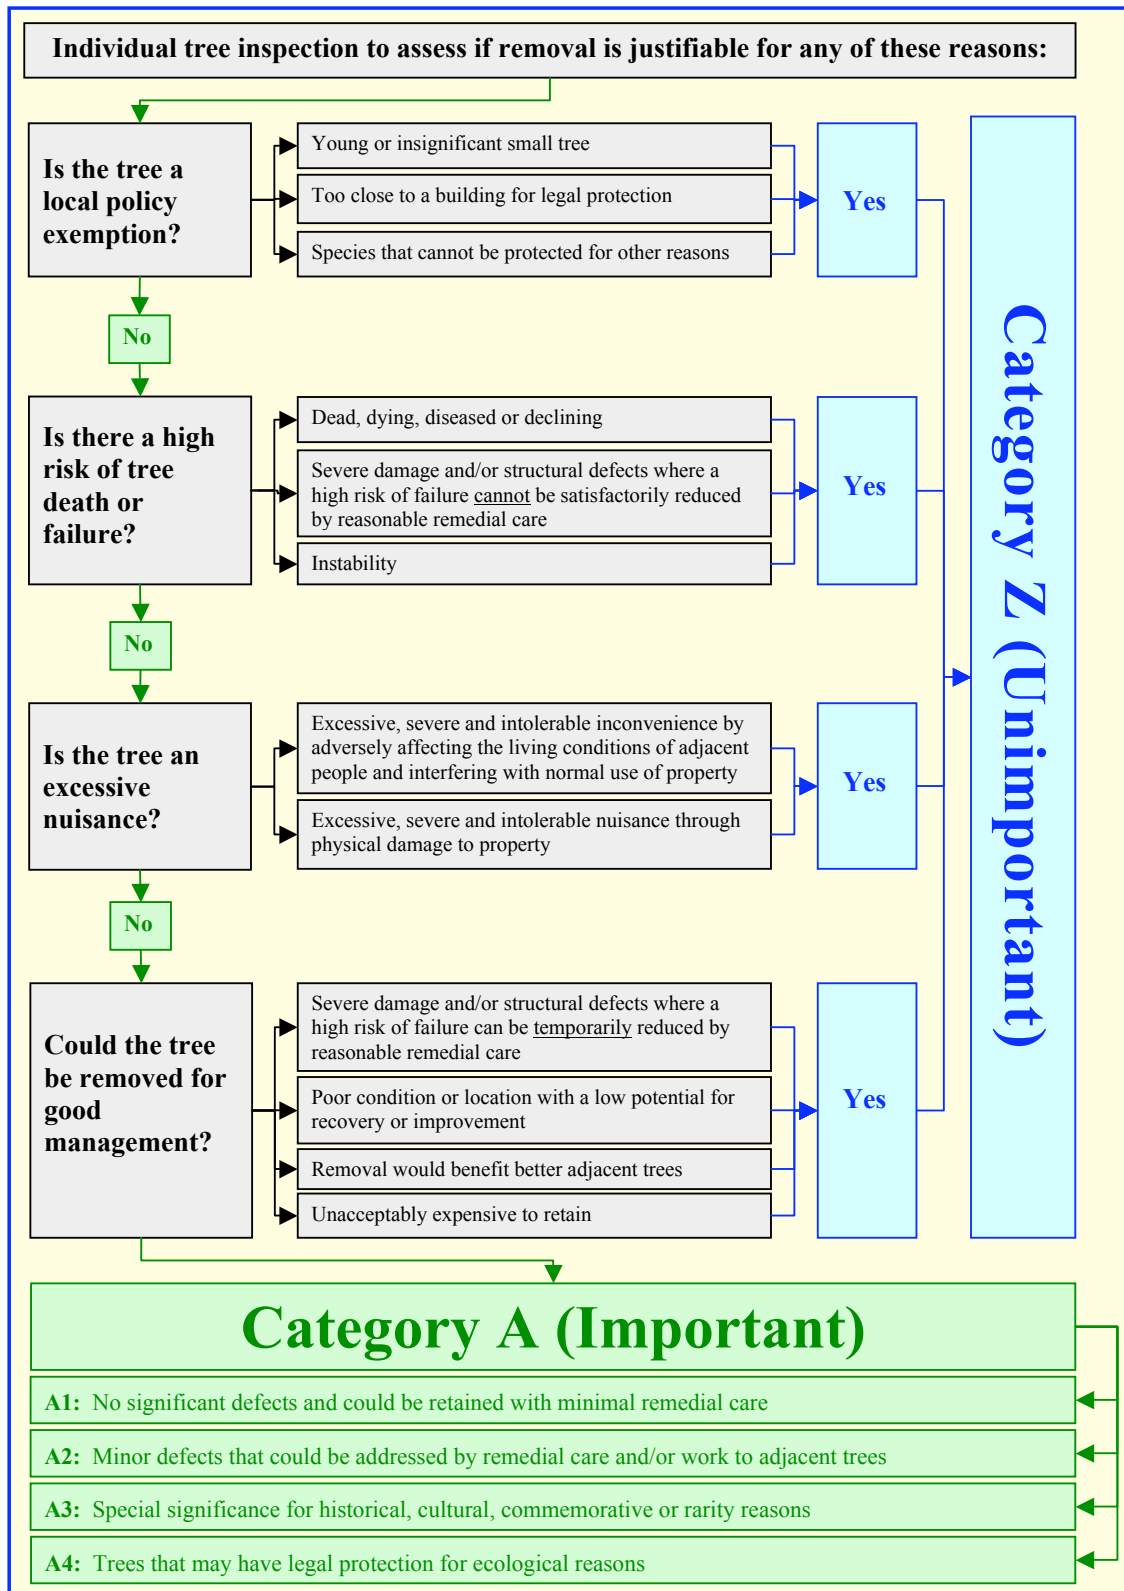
Individual tree inspection to assess if removal is justifiable for any of these reasons:

Is the tree a local policy exemption?

Young or insignificant small tree

Too close to a building for legal protection

Species that cannot be protected for other reasons

Yes

No

Is there a high risk of tree death or failure?

Dead, dying, diseased or declining

Severe damage and/or structural defects where a high risk of failure cannot be satisfactorily reduced by reasonable remedial care

Instability

Yes

No

Is the tree an excessive nuisance?

Excessive, severe and intolerable inconvenience by adversely affecting the living conditions of adjacent people and interfering with normal use of property

Excessive, severe and intolerable nuisance through physical damage to property

Yes

No

Could the tree be removed for good management?

Severe damage and/or structural defects where a high risk of failure can be temporarily reduced by reasonable remedial care

Poor condition or location with a low potential for recovery or improvement

Removal would benefit better adjacent trees

Unacceptably expensive to retain

Yes

Category Z (Unimportant)

Category A (Important)

A1: No significant defects and could be retained with minimal remedial care

A2: Minor defects that could be addressed by remedial care and/or work to adjacent trees

A3: Special significance for historical, cultural, commemorative or rarity reasons

A4: Trees that may have legal protection for ecological reasons